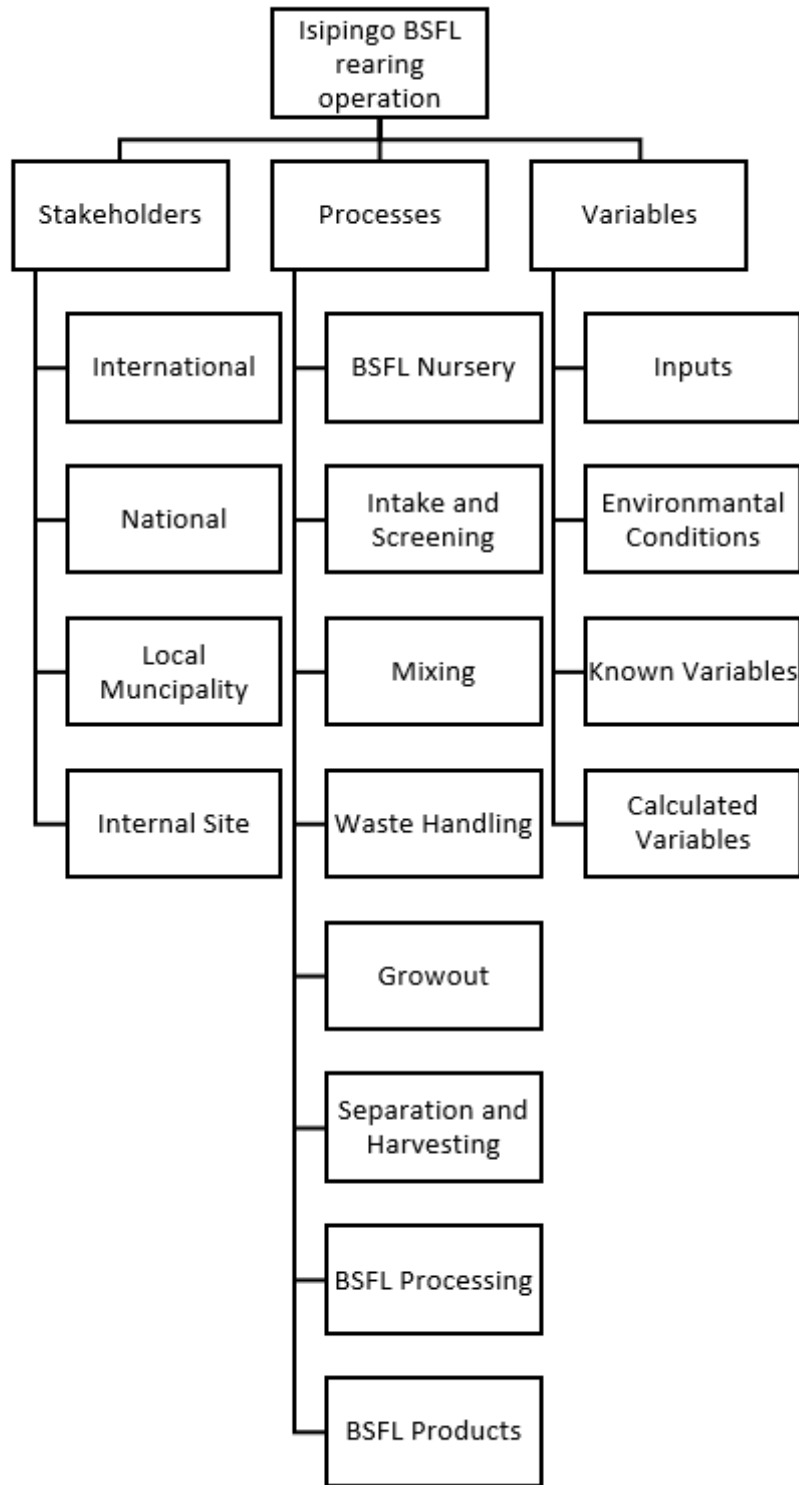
Isipingo BSFL rearing operation

Stakeholders

International

National

Local Muncipality

Internal Site

Processes

BSFL Nursery

Intake and Screening

Mixing

Waste Handling

Growout

Separation and Harvesting

BSFL Processing

BSFL Products

Variables

Inputs

Environmantal Conditions

Known Variables

Calculated Variables